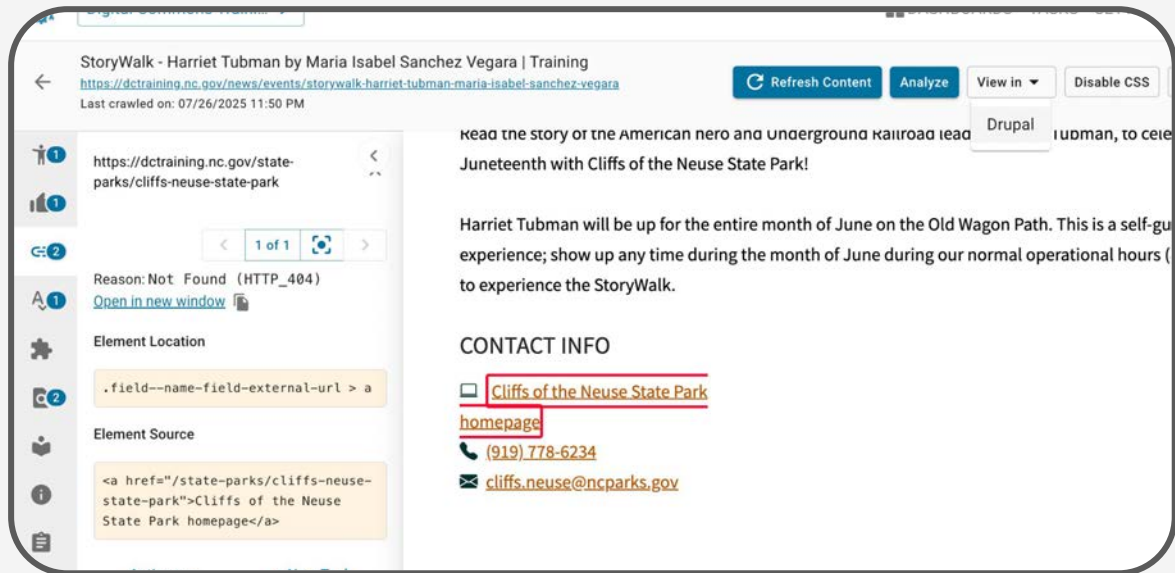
StoryWalk - Harriet Tubman by Maria Isabel Sanchez Vegara | Training
https://dctraining.nc.gov/news/events/storywalk-harriet-tubman-maria-isabel-sanchez-vegara
Last crawled on: 07/26/2025 11:50 PM

Refresh Content
Analyze
View in
Disable CSS
Drupal

1
1
2
1
2

https://dctraining.nc.gov/state-parks/cliffs-neuse-state-park

1 of 1

Reason: Not Found (HTTP_404)
Open in new window

Element Location

.field--name-field-external-url > a

Element Source

<a href="/state-parks/cliffs-neuse-state-park">Cliffs of the Neuse State Park homepage</a>

Read the story of the American hero and Underground Railroad lead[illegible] Tubman, to cele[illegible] Juneteenth with Cliffs of the Neuse State Park!

Harriet Tubman will be up for the entire month of June on the Old Wagon Path. This is a self-gu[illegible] experience; show up any time during the month of June during our normal operational hours ([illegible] to experience the StoryWalk.

CONTACT INFO

Cliffs of the Neuse State Park homepage
(919) 778-6234
cliffs.neuse@ncparks.gov